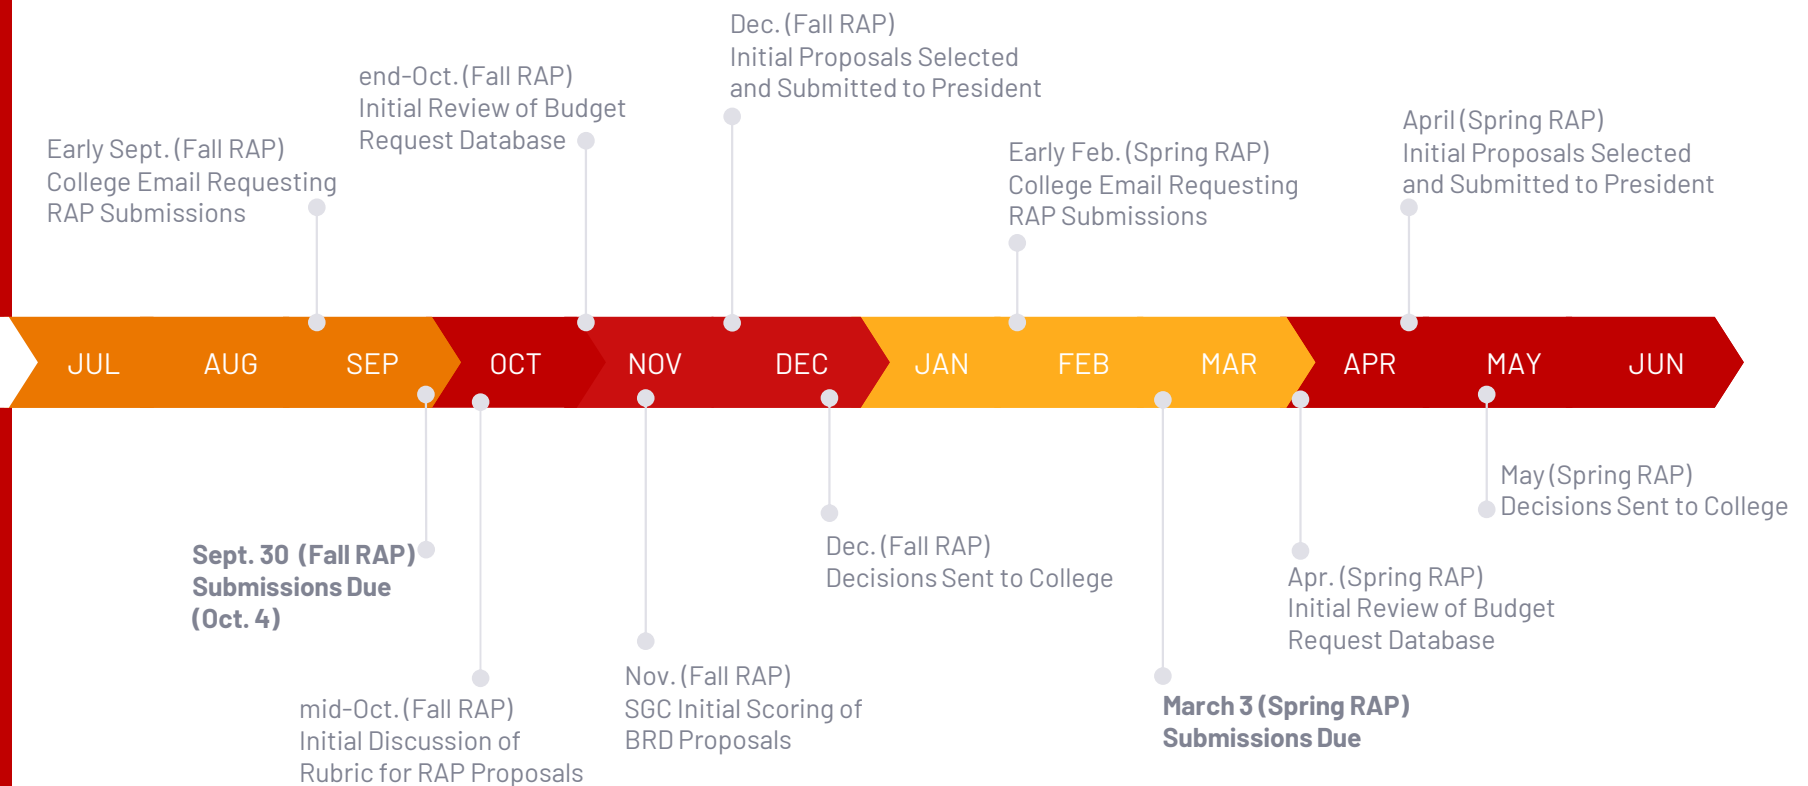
Dec. (Fall RAP)
Initial Proposals Selected and Submitted to President

end-Oct. (Fall RAP)
Initial Review of Budget Request Database

Early Sept. (Fall RAP)
College Email Requesting RAP Submissions

Early Feb. (Spring RAP)
College Email Requesting RAP Submissions

April (Spring RAP)
Initial Proposals Selected and Submitted to President

JUL AUG SEP OCT NOV DEC JAN FEB MAR APR MAY JUN

May (Spring RAP)
Decisions Sent to College

Sept. 30 (Fall RAP)
Submissions Due
(Oct. 4)

Dec. (Fall RAP)
Decisions Sent to College

Apr. (Spring RAP)
Initial Review of Budget Request Database

mid-Oct. (Fall RAP)
Initial Discussion of Rubric for RAP Proposals

Nov. (Fall RAP)
SGC Initial Scoring of BRD Proposals

March 3 (Spring RAP)
Submissions Due